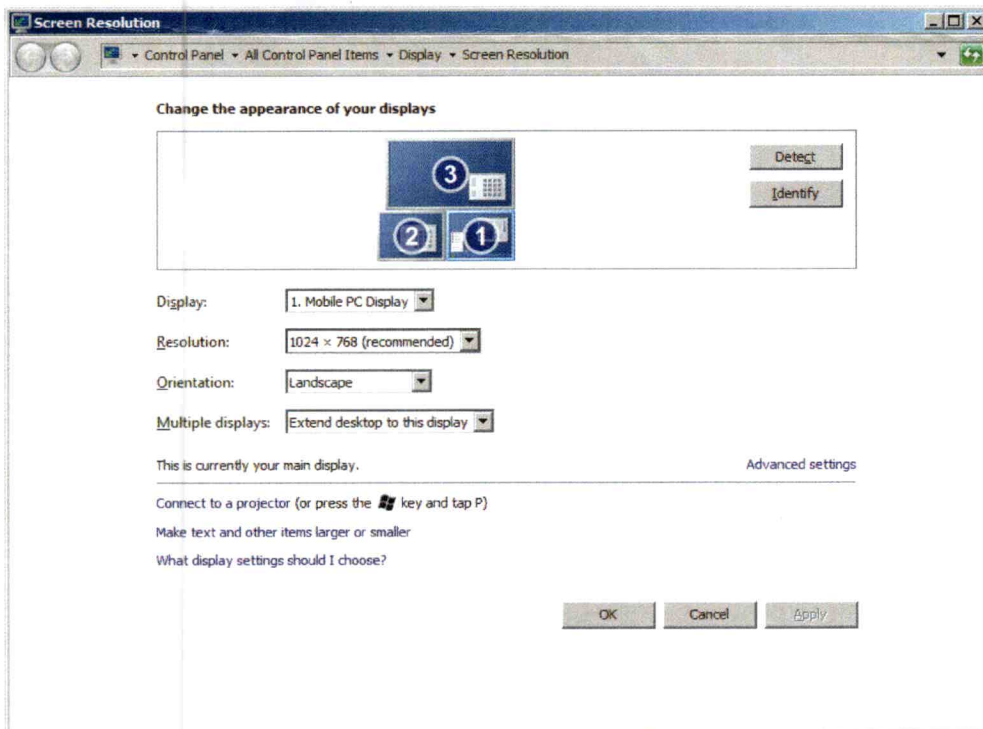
Screen Resolution

Control Panel ▸ All Control Panel Items ▸ Display ▸ Screen Resolution

Change the appearance of your displays

3

2

1

Detect

Identify

Display: 1. Mobile PC Display

Resolution: 1024 × 768 (recommended)

Orientation: Landscape

Multiple displays: Extend desktop to this display

This is currently your main display.

Advanced settings

Connect to a projector (or press the key and tap P)

Make text and other items larger or smaller

What display settings should I choose?

OK

Cancel

Apply